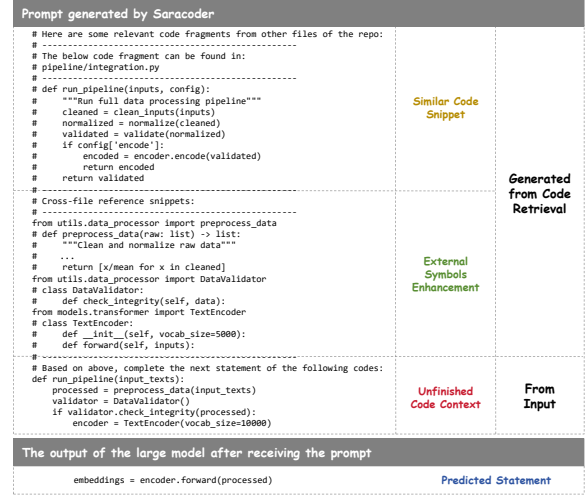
Prompt generated by Saracoder

# Here are some relevant code fragments from other files of the repo:
# ------------------------------------------------
# The below code fragment can be found in:
# pipeline/integration.py
# ------------------------------------------------
# def run_pipeline(inputs, config):
#     """Run full data processing pipeline"""
#     cleaned = clean_inputs(inputs)
#     normalized = normalize(cleaned)
#     validated = validate(normalized)
#     if config['encode']:
#         encoded = encoder.encode(validated)
#         return encoded
#     return validated
# ------------------------------------------------

Similar Code Snippet

# Cross-file reference snippets:
# ------------------------------------------------
from utils.data_processor import preprocess_data
# def preprocess_data(raw: list) -> list:
#     """Clean and normalize raw data"""
#     ...
#     return [x/mean for x in cleaned]
from utils.data_processor import DataValidator
# class DataValidator:
#     def check_integrity(self, data):
from models.transformer import TextEncoder
# class TextEncoder:
#     def __init__(self, vocab_size=5000):
#     def forward(self, inputs):
# ------------------------------------------------

External Symbols Enhancement

Generated from Code Retrieval

# Based on above, complete the next statement of the following codes:
def run_pipeline(input_texts):
    processed = preprocess_data(input_texts)
    validator = DataValidator()
    if validator.check_integrity(processed):
        encoder = TextEncoder(vocab_size=10000)

Unfinished Code Context

From Input

The output of the large model after receiving the prompt

        embeddings = encoder.forward(processed)

Predicted Statement